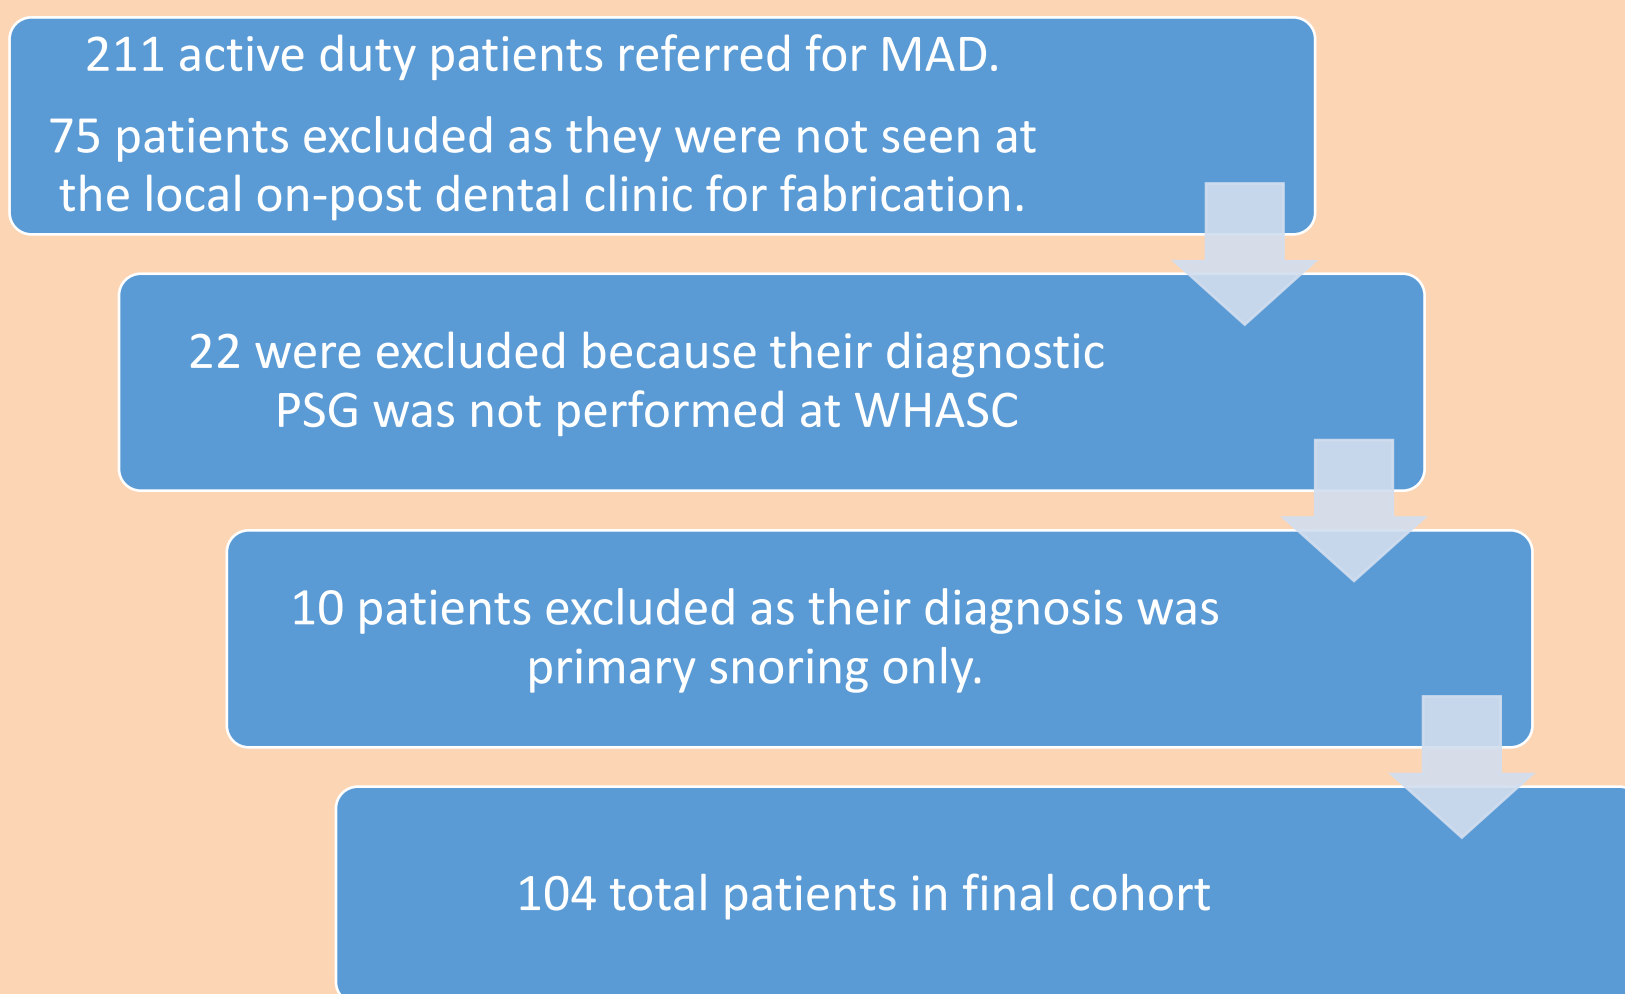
211 active duty patients referred for MAD.

75 patients excluded as they were not seen at the local on-post dental clinic for fabrication.

22 were excluded because their diagnostic PSG was not performed at WHASC

10 patients excluded as their diagnosis was primary snoring only.

104 total patients in final cohort